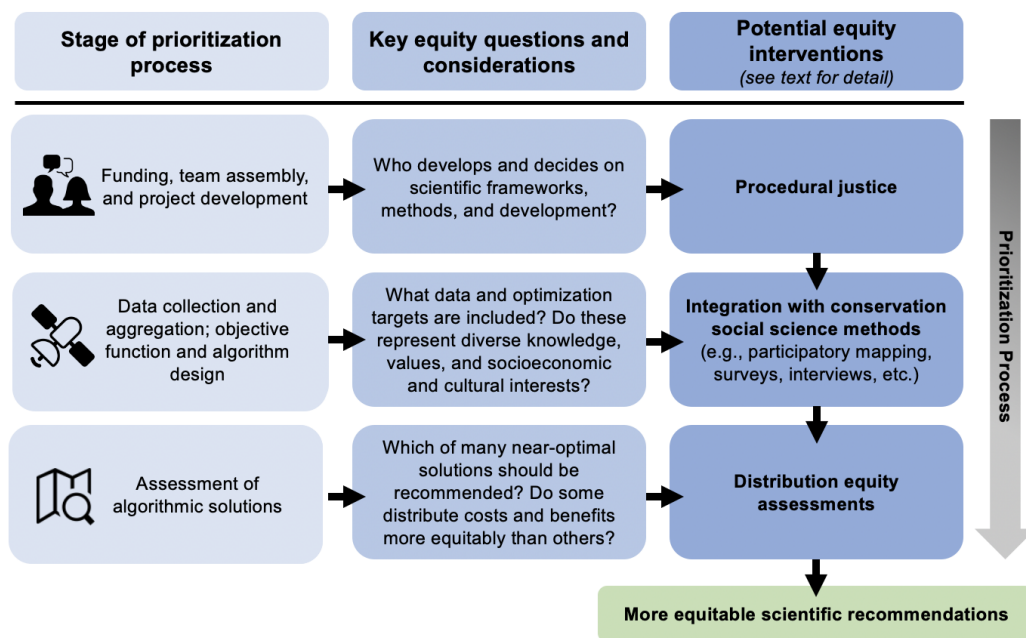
Stage of prioritization process

Key equity questions and considerations

Potential equity interventions
(see text for detail)

Funding, team assembly, and project development

Who develops and decides on scientific frameworks, methods, and development?

Procedural justice

Data collection and aggregation; objective function and algorithm design

What data and optimization targets are included? Do these represent diverse knowledge, values, and socioeconomic and cultural interests?

Integration with conservation social science methods
(e.g., participatory mapping, surveys, interviews, etc.)

Assessment of algorithmic solutions

Which of many near-optimal solutions should be recommended? Do some distribute costs and benefits more equitably than others?

Distribution equity assessments

Prioritization Process

More equitable scientific recommendations